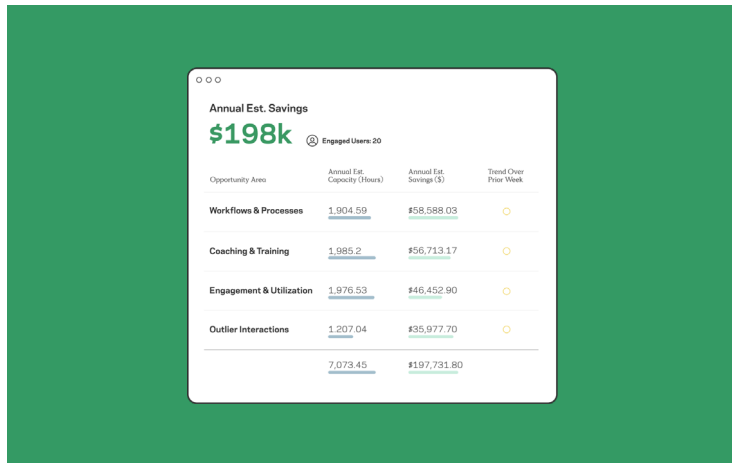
Annual Est. Savings

$198k

Engaged Users: 20

| Opportunity Area | Annual Est. Capacity (Hours) | Annual Est. Savings ($) | Trend Over Prior Week |
|---|---|---|---|
| Workflows & Processes | 1,904.59 | $58,588.03 | |
| Coaching & Training | 1,985.2 | $56,713.17 | |
| Engagement & Utilization | 1,976.53 | $46,452.90 | |
| Outlier Interactions | 1,207.04 | $35,977.70 | |
| | 7,073.45 | $197,731.80 | |